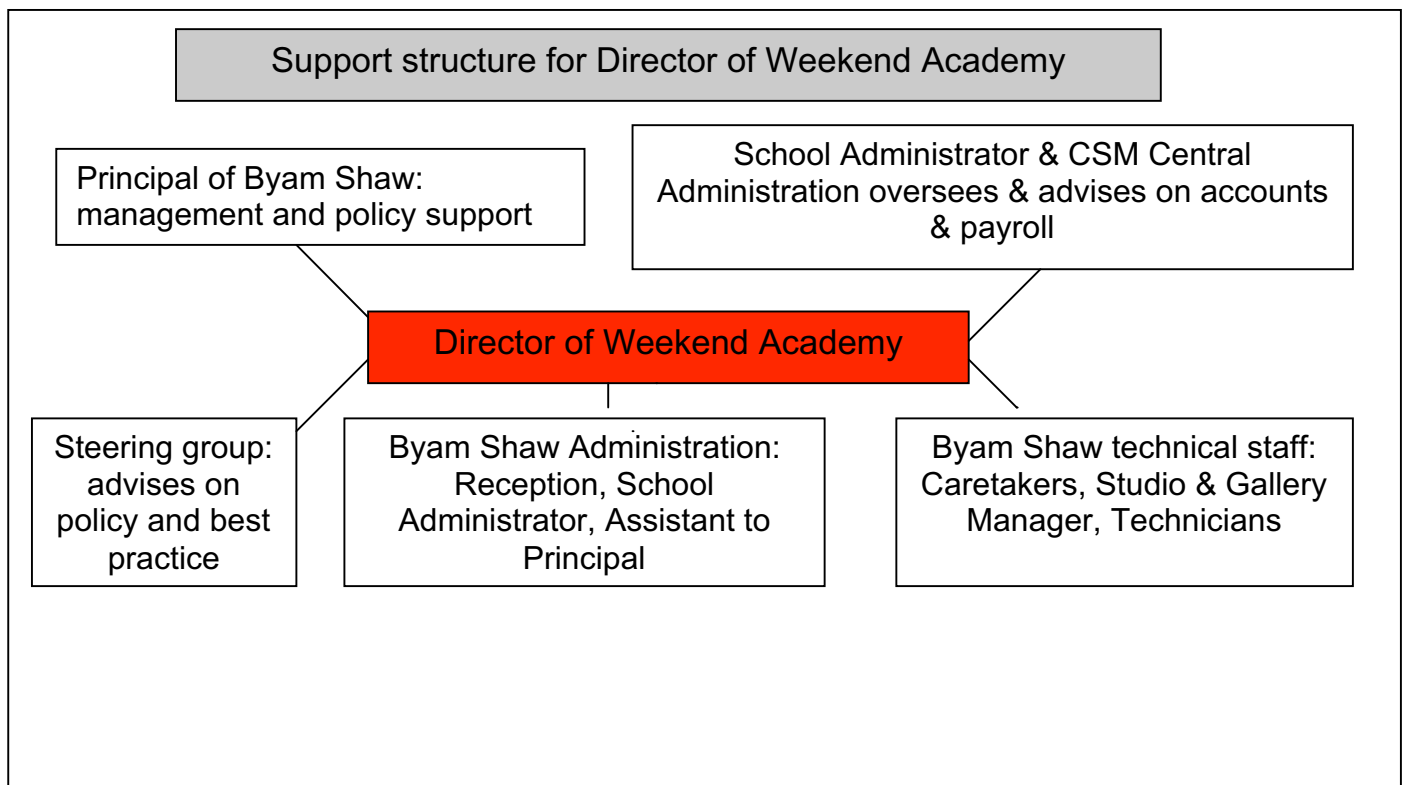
Support structure for Director of Weekend Academy

Principal of Byam Shaw: management and policy support

School Administrator & CSM Central Administration oversees & advises on accounts & payroll

Director of Weekend Academy

Steering group: advises on policy and best practice

Byam Shaw Administration: Reception, School Administrator, Assistant to Principal

Byam Shaw technical staff: Caretakers, Studio & Gallery Manager, Technicians